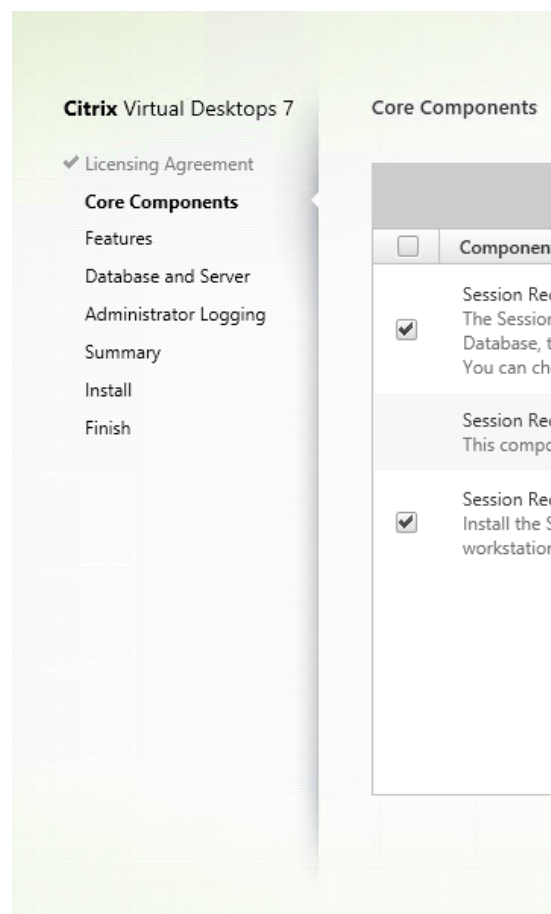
Citrix Virtual Desktops 7

Licensing Agreement
Core Components
Features
Database and Server
Administrator Logging
Summary
Install
Finish

Core Components

Componen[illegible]

Session Re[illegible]
The Sessio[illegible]
Database, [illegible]
You can ch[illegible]

Session Re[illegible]
This compo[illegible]

Session Re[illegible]
Install the S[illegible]
workstatio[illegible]